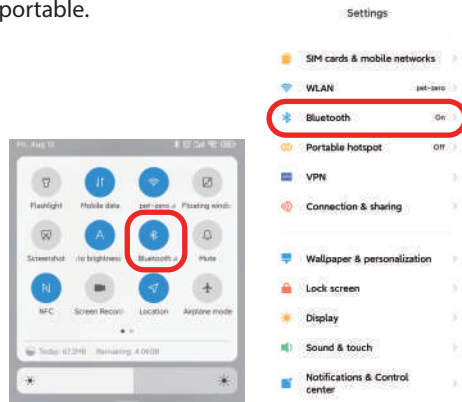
portable.

Fri, Aug 13

Flashlight
Mobile data
pet-zero
Floating windo
Screenshot
to brightness
Bluetooth
Mute
NFC
Screen Record
Location
Airplane mode

Today: 67.2MB Remaining: 4.06GB

Settings

SIM cards & mobile networks
WLAN pet-zero
Bluetooth On
Portable hotspot Off
VPN
Connection & sharing

Wallpaper & personalization
Lock screen
Display
Sound & touch
Notifications & Control center